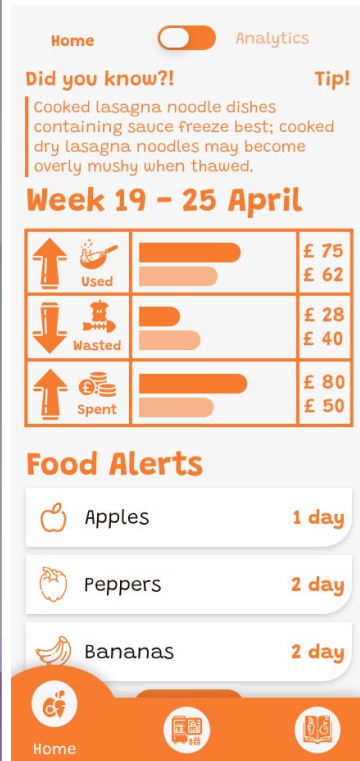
Home Analytics

Did you know?! Tip!

Cooked lasagna noodle dishes containing sauce freeze best; cooked dry lasagna noodles may become overly mushy when thawed.

Week 19 - 25 April

| Used | | £ 75<br>£ 62 |
|---|---|---|
| Wasted | | £ 28<br>£ 40 |
| Spent | | £ 80<br>£ 50 |

Food Alerts

Apples 1 day

Peppers 2 day

Bananas 2 day

Home